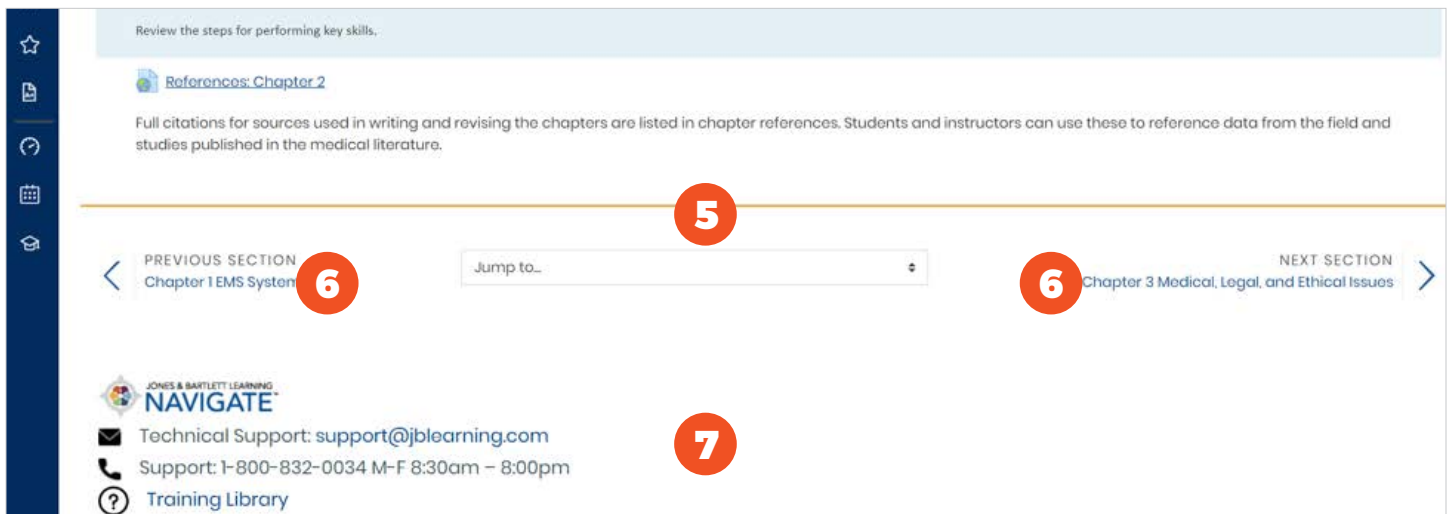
Review the steps for performing key skills.

References: Chapter 2

Full citations for sources used in writing and revising the chapters are listed in chapter references. Students and instructors can use these to reference data from the field and studies published in the medical literature.

5

PREVIOUS SECTION
Chapter 1 EMS System

6

Jump to...

NEXT SECTION
Chapter 3 Medical, Legal, and Ethical Issues

6

JONES & BARTLETT LEARNING
NAVIGATE

Technical Support: support@jblearning.com

7

Support: 1-800-832-0034 M-F 8:30am – 8:00pm

Training Library